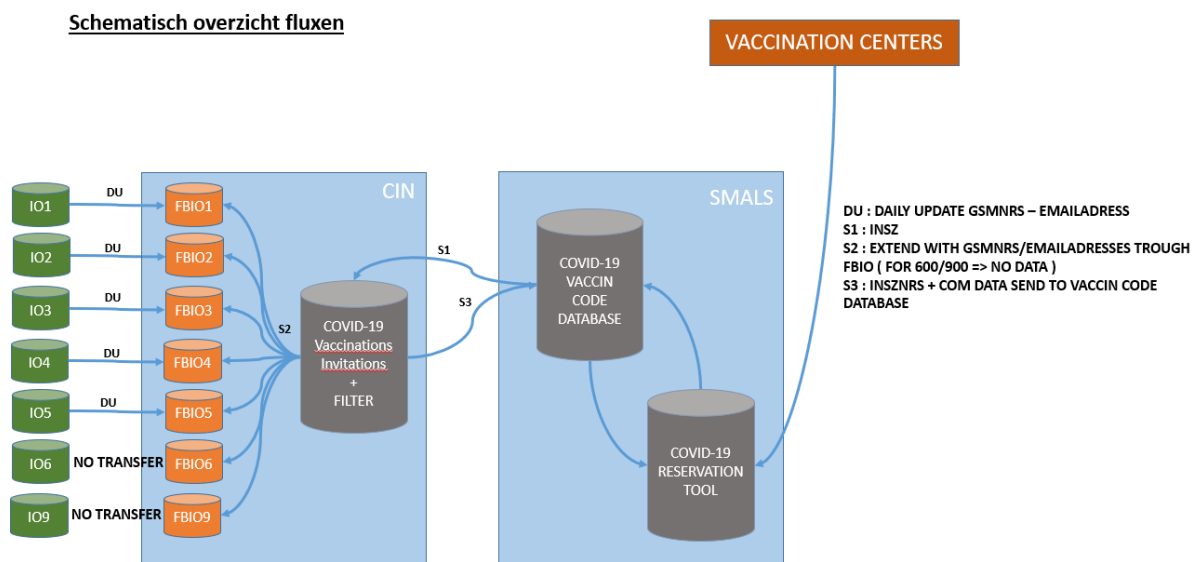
Schematisch overzicht fluxen

VACCINATION CENTERS

CIN

SMALS

IO1
DU
FBIO1

IO2
DU
FBIO2

IO3
DU
FBIO3

IO4
DU
FBIO4

IO5
DU
FBIO5

IO6
NO TRANSFER
FBIO6

IO9
NO TRANSFER
FBIO9

S2

COVID-19 Vaccinations Invitations + FILTER

S1

S3

COVID-19 VACCIN CODE DATABASE

COVID-19 RESERVATION TOOL

DU : DAILY UPDATE GSMNRS – EMAILADRESS
S1 : INSZ
S2 : EXTEND WITH GSMNRS/EMAILADRESSES TROUGH FBIO ( FOR 600/900 => NO DATA )
S3 : INSZNRS + COM DATA SEND TO VACCIN CODE DATABASE